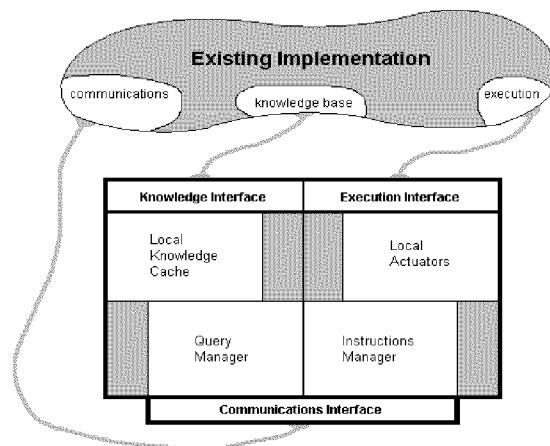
Existing Implementation

communications

knowledge base

execution

Knowledge Interface

Execution Interface

Local Knowledge Cache

Local Actuators

Query Manager

Instructions Manager

Communications Interface